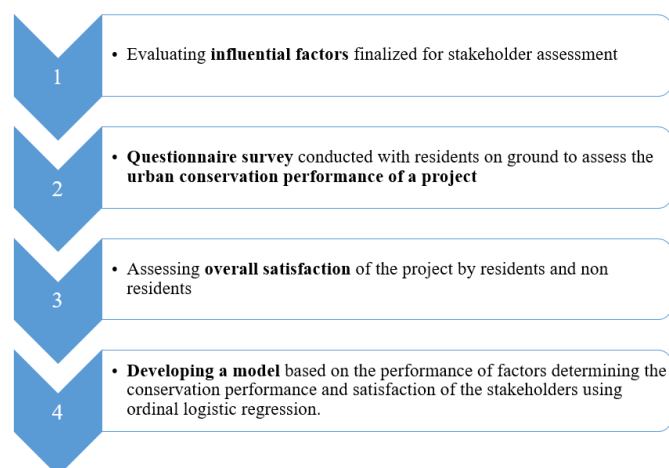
1

• Evaluating **influential factors** finalized for stakeholder assessment

2

• **Questionnaire survey** conducted with residents on ground to assess the **urban conservation performance of a project**

3

• Assessing **overall satisfaction** of the project by residents and non residents

4

• **Developing a model** based on the performance of factors determining the conservation performance and satisfaction of the stakeholders using ordinal logistic regression.